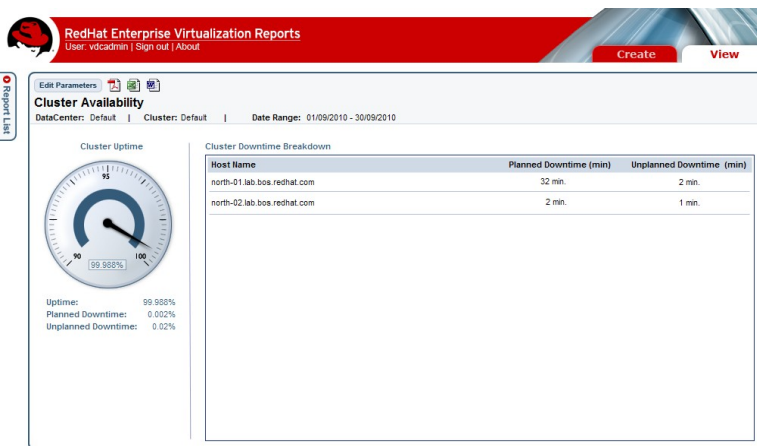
RedHat Enterprise Virtualization Reports
User: vdcadmin | Sign out | About

Create
View

Report List

Edit Parameters

Cluster Availability

DataCenter: Default | Cluster: Default | Date Range: 01/09/2010 - 30/09/2010

Cluster Uptime

95
90
100
99.988%

Uptime: 99.988%
Planned Downtime: 0.002%
Unplanned Downtime: 0.02%

Cluster Downtime Breakdown

| Host Name | Planned Downtime (min) | Unplanned Downtime (min) |
|---|---|---|
| north-01.lab.bos.redhat.com | 32 min. | 2 min. |
| north-02.lab.bos.redhat.com | 2 min. | 1 min. |